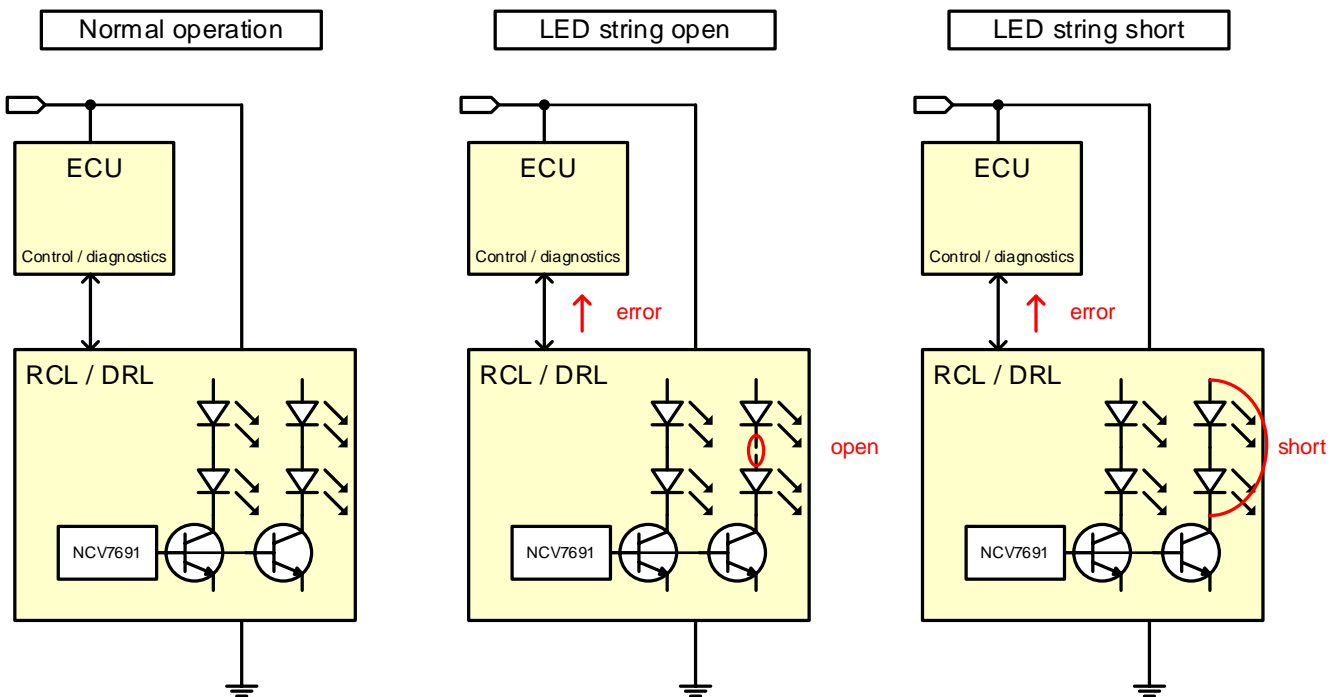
Normal operation

ECU

Control / diagnostics

RCL / DRL

NCV7691

LED string open

ECU

Control / diagnostics

error

RCL / DRL

open

NCV7691

LED string short

ECU

Control / diagnostics

error

RCL / DRL

short

NCV7691